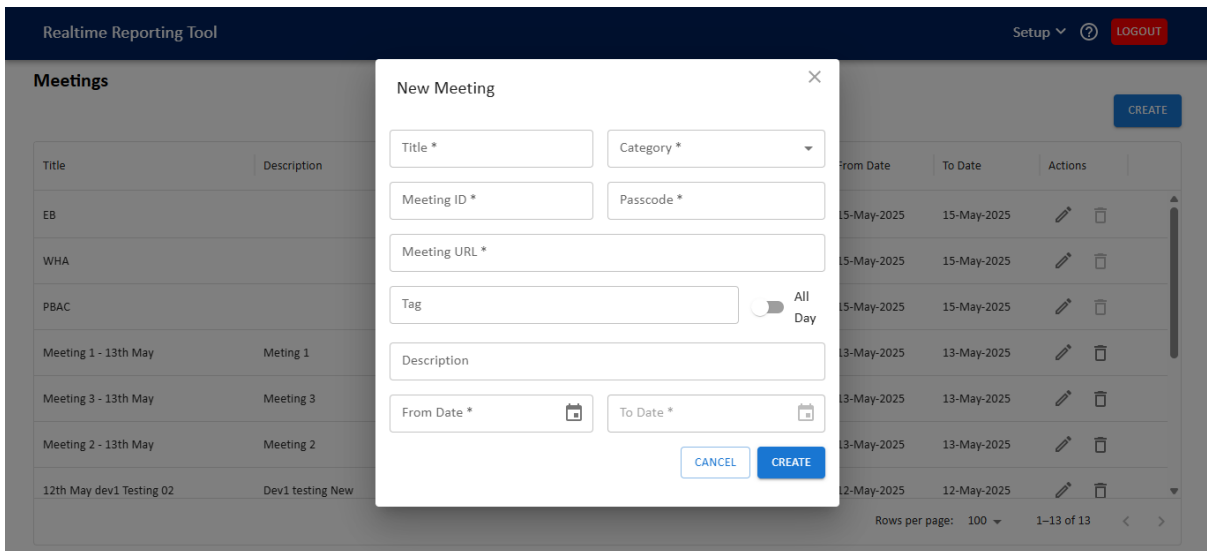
Realtime Reporting Tool

Setup ⌄ ? LOGOUT

Meetings

CREATE

| Title | Description | From Date | To Date | Actions |
|---|---|---|---|---|
| EB | | 15-May-2025 | 15-May-2025 | |
| WHA | | 15-May-2025 | 15-May-2025 | |
| PBAC | | 15-May-2025 | 15-May-2025 | |
| Meeting 1 - 13th May | Meting 1 | 13-May-2025 | 13-May-2025 | |
| Meeting 3 - 13th May | Meeting 3 | 13-May-2025 | 13-May-2025 | |
| Meeting 2 - 13th May | Meeting 2 | 13-May-2025 | 13-May-2025 | |
| 12th May dev1 Testing 02 | Dev1 testing New | 12-May-2025 | 12-May-2025 | |

Rows per page: 100 ▾ 1–13 of 13

New Meeting

×

Title *

Category *

Meeting ID *

Passcode *

Meeting URL *

Tag

All Day

Description

From Date *

To Date *

CANCEL

CREATE